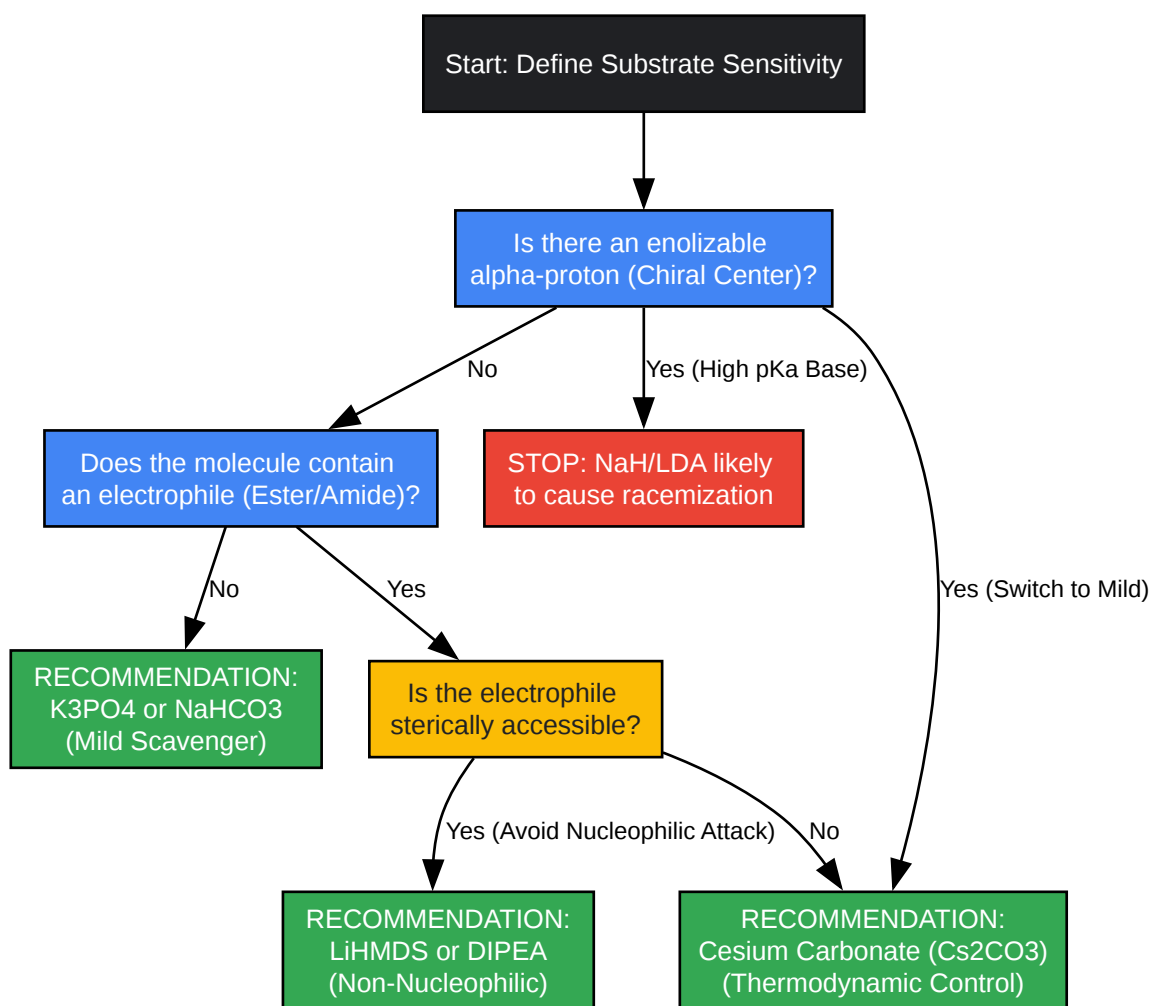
Start: Define Substrate Sensitivity

Is there an enolizable alpha-proton (Chiral Center)?

No

Yes (High pKa Base)

Yes (Switch to Mild)

Does the molecule contain an electrophile (Ester/Amide)?

STOP: NaH/LDA likely to cause racemization

No

Yes

RECOMMENDATION: K3PO4 or NaHCO3 (Mild Scavenger)

Is the electrophile sterically accessible?

Yes (Avoid Nucleophilic Attack)

No

RECOMMENDATION: LiHMDS or DIPEA (Non-Nucleophilic)

RECOMMENDATION: Cesium Carbonate (Cs2CO3) (Thermodynamic Control)